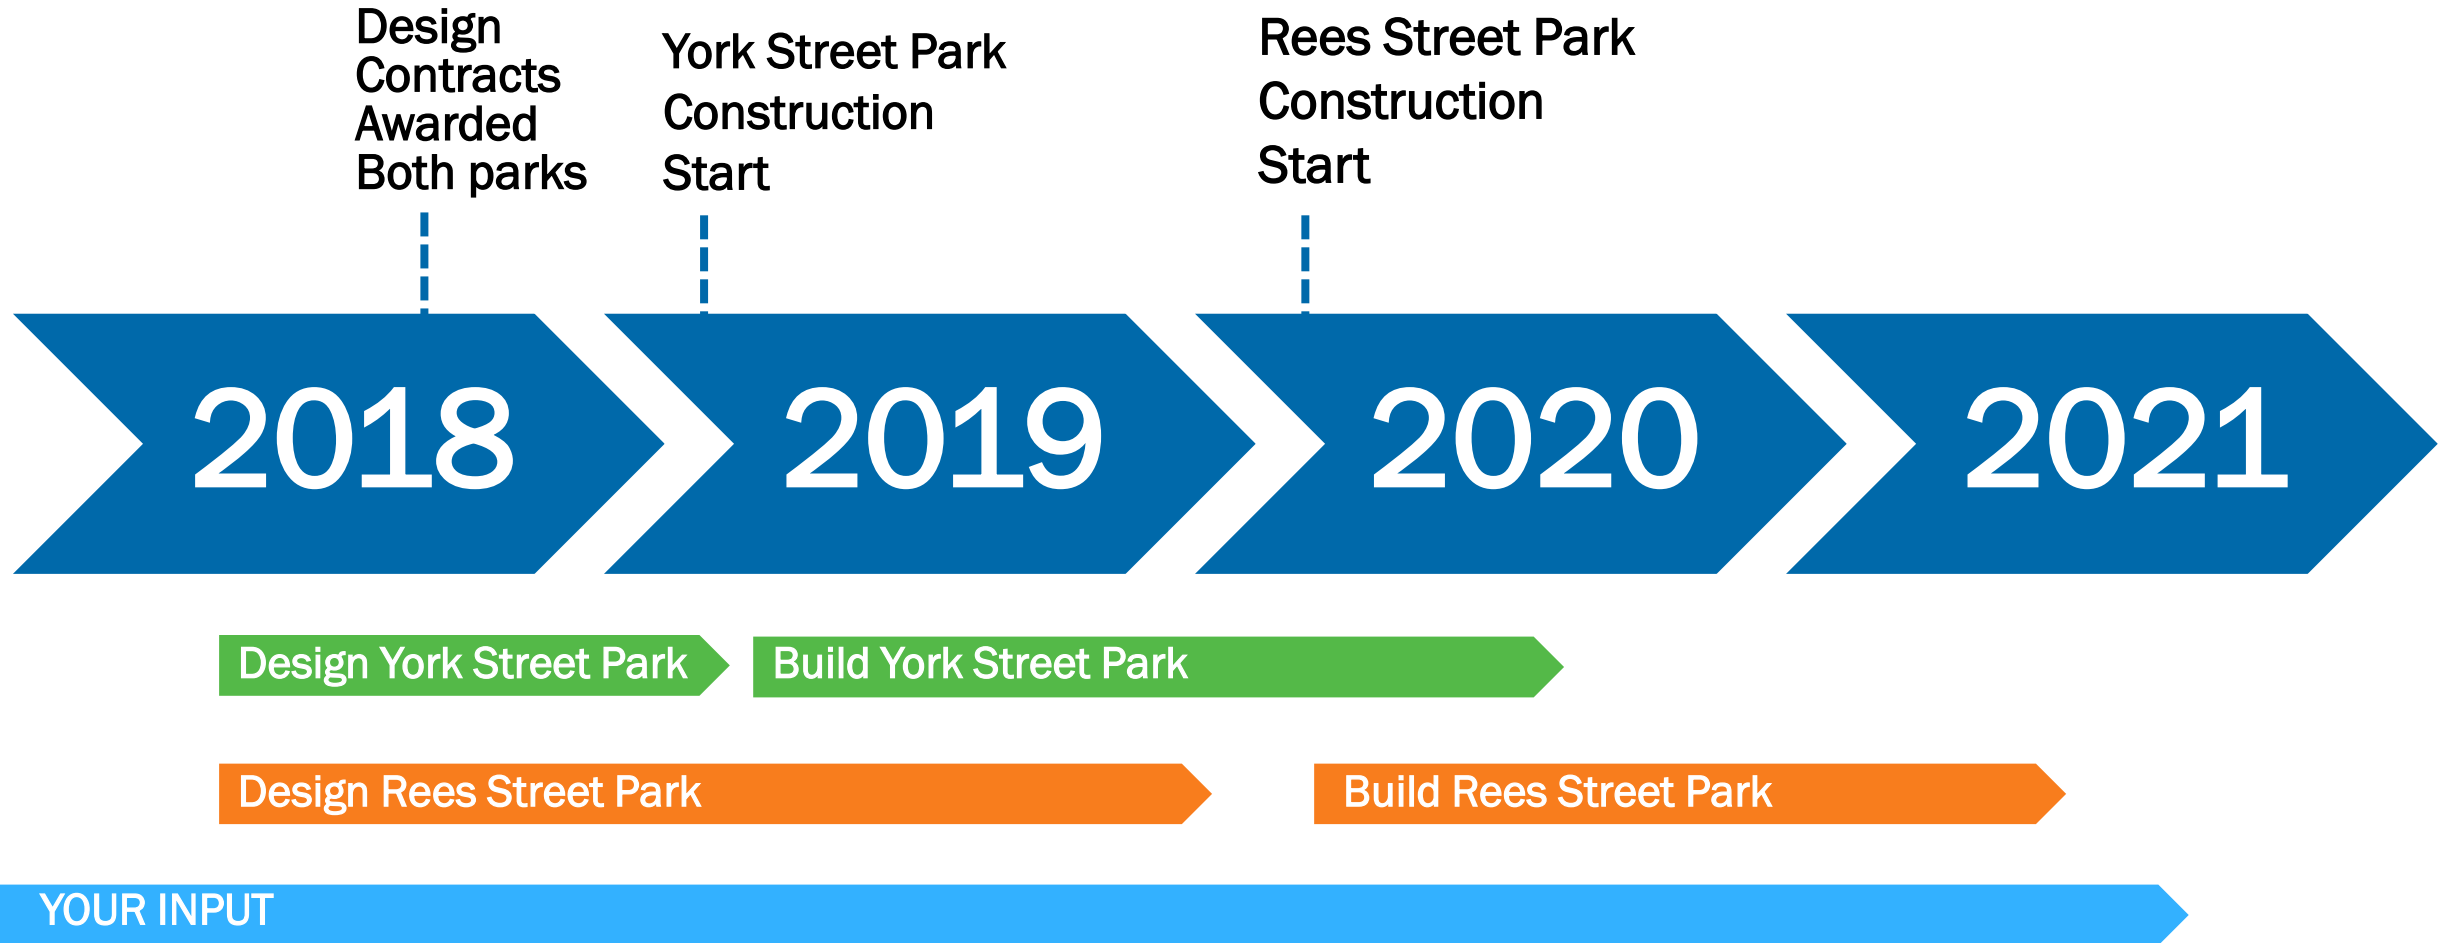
Design Contracts Awarded Both parks

York Street Park Construction Start

Rees Street Park Construction Start

2018

2019

2020

2021

Design York Street Park

Build York Street Park

Design Rees Street Park

Build Rees Street Park

YOUR INPUT